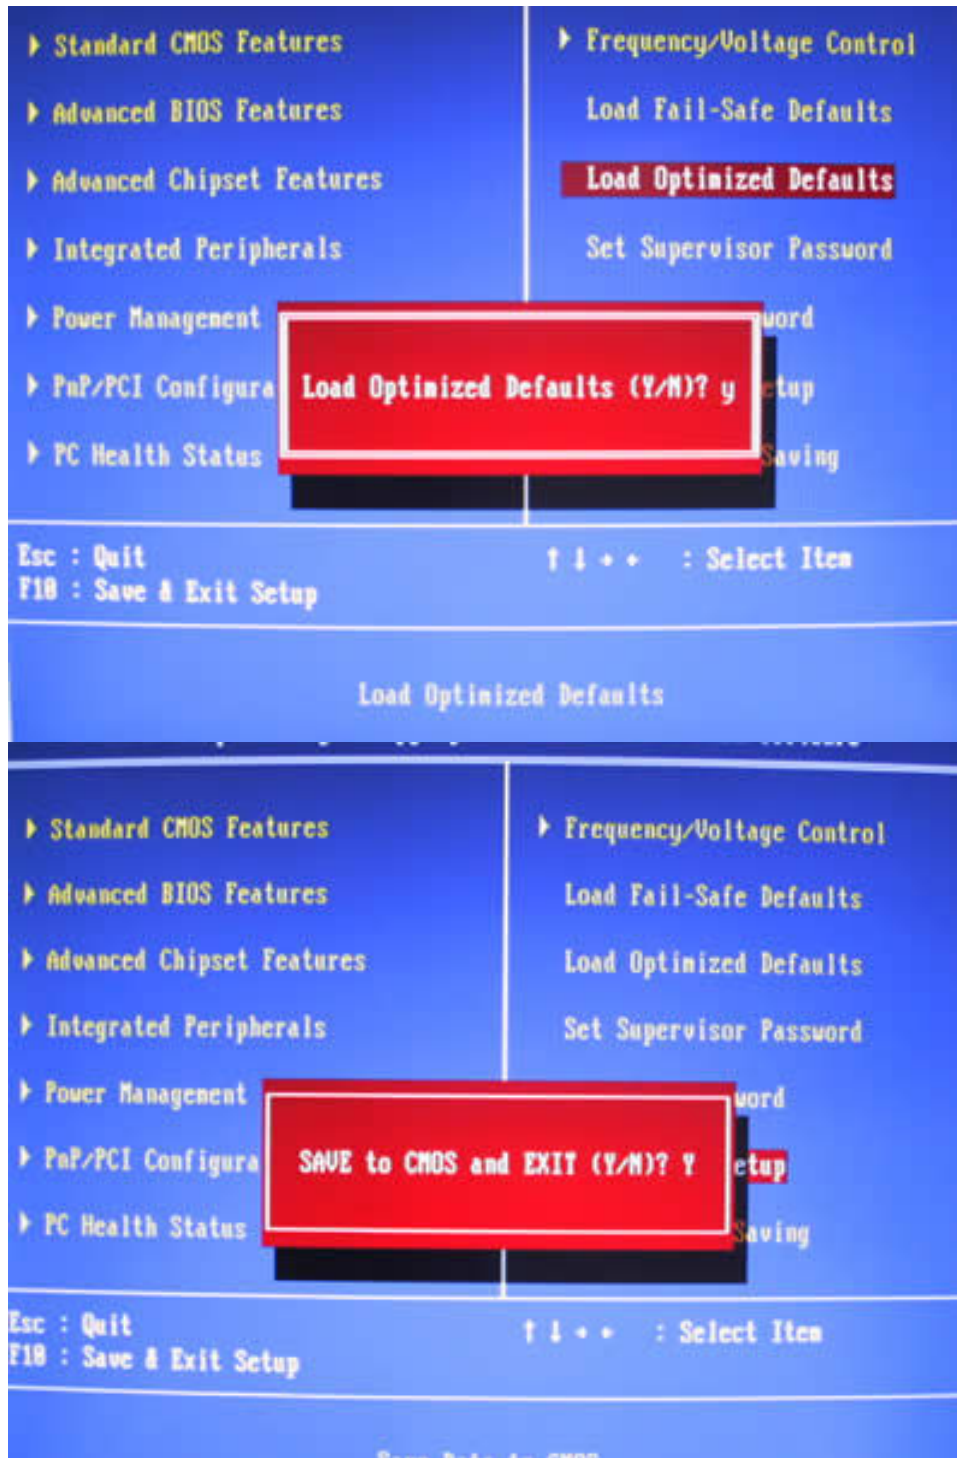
▶ Standard CMOS Features
▶ Advanced BIOS Features
▶ Advanced Chipset Features
▶ Integrated Peripherals
▶ Power Management
▶ PnP/PCI Configura
▶ PC Health Status

▶ Frequency/Voltage Control
Load Fail-Safe Defaults
Load Optimized Defaults
Set Supervisor Password
word
etup
Saving

Load Optimized Defaults (Y/N)? y

Esc : Quit
F10 : Save & Exit Setup
↑ ↓ ← → : Select Item

Load Optimized Defaults

▶ Standard CMOS Features
▶ Advanced BIOS Features
▶ Advanced Chipset Features
▶ Integrated Peripherals
▶ Power Management
▶ PnP/PCI Configura
▶ PC Health Status

▶ Frequency/Voltage Control
Load Fail-Safe Defaults
Load Optimized Defaults
Set Supervisor Password
word
etup
Saving

SAVE to CMOS and EXIT (Y/N)? Y

Esc : Quit
F10 : Save & Exit Setup
↑ ↓ ← → : Select Item

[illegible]